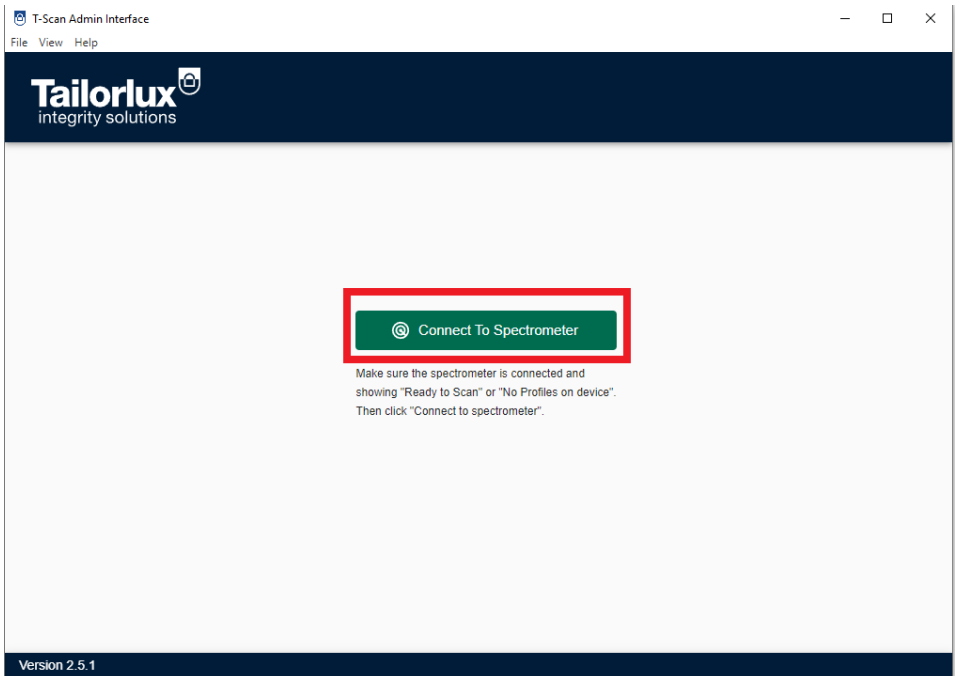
T-Scan Admin Interface

File View Help

Tailorlux
integrity solutions

Connect To Spectrometer

Make sure the spectrometer is connected and showing "Ready to Scan" or "No Profiles on device". Then click "Connect to spectrometer".

Version 2.5.1